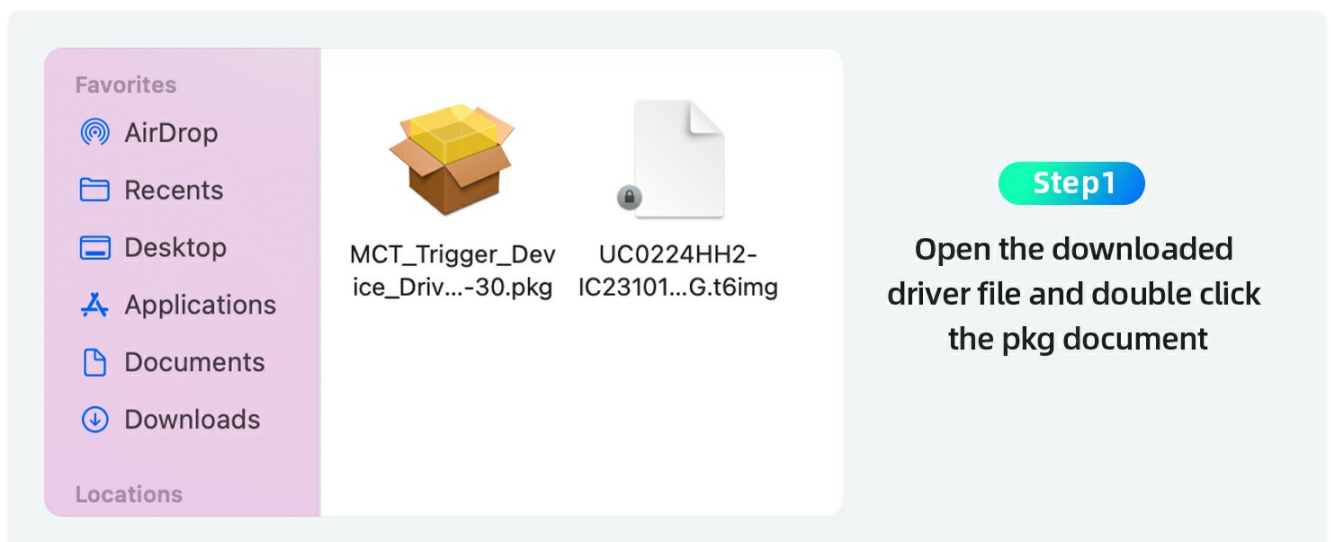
Favorites
AirDrop
Recents
Desktop
Applications
Documents
Downloads
Locations

MCT_Trigger_Device_Driv...-30.pkg

UC0224HH2-IC23101...G.t6img

Step1

Open the downloaded driver file and double click the pkg document